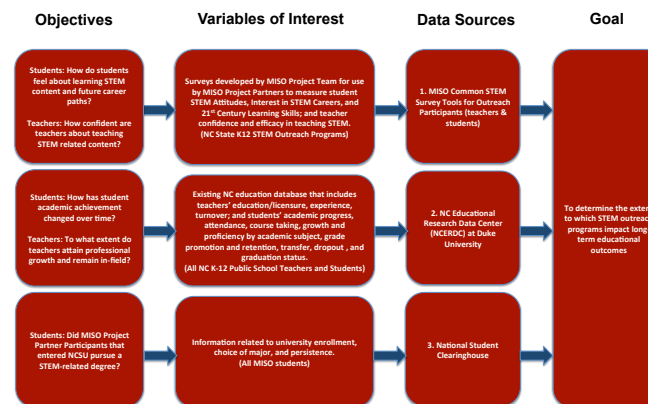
Objectives

Variables of Interest

Data Sources

Goal

Students: How do students feel about learning STEM content and future career paths?

Teachers: How confident are teachers about teaching STEM related content?

Surveys developed by MISO Project Team for use by MISO Project Partners to measure student STEM Attitudes, Interest in STEM Careers, and 21st Century Learning Skills; and teacher confidence and efficacy in teaching STEM. (NC State K12 STEM Outreach Programs)

1. MISO Common STEM Survey Tools for Outreach Participants (teachers & students)

Students: How has student academic achievement changed over time?

Teachers: To what extent do teachers attain professional growth and remain in-field?

Existing NC education database that includes teachers' education/licensure, experience, turnover; and students' academic progress, attendance, course taking, growth and proficiency by academic subject, grade promotion and retention, transfer, dropout , and graduation status. (All NC K-12 Public School Teachers and Students)

2. NC Educational Research Data Center (NCERDC) at Duke University

To determine the exten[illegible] to which STEM outreac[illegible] programs impact long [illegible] term educational outcomes

Students: Did MISO Project Partner Participants that entered NCSU pursue a STEM-related degree?

Information related to university enrollment, choice of major, and persistence. (All MISO students)

3. National Student Clearinghouse